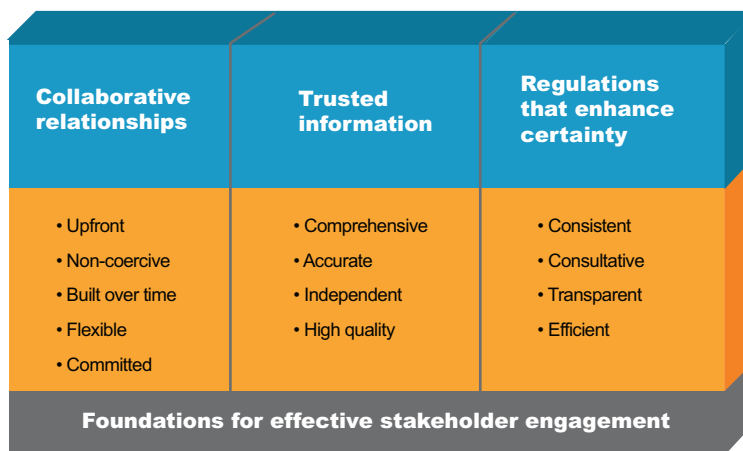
Collaborative relationships

• Upfront
• Non-coercive
• Built over time
• Flexible
• Committed

Trusted information

• Comprehensive
• Accurate
• Independent
• High quality

Regulations that enhance certainty

• Consistent
• Consultative
• Transparent
• Efficient

Foundations for effective stakeholder engagement